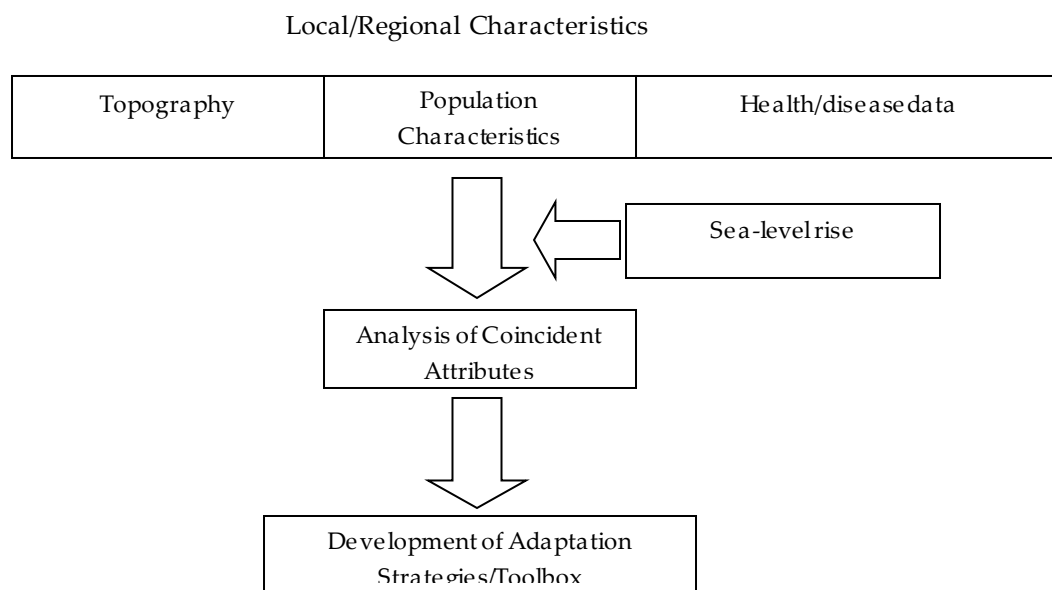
Local/Regional Characteristics

| Topography | Population Characteristics | Health/disease data |
|---|---|---|

Sea-level rise

Analysis of Coincident Attributes

Development of Adaptation Strategies/Toolbox